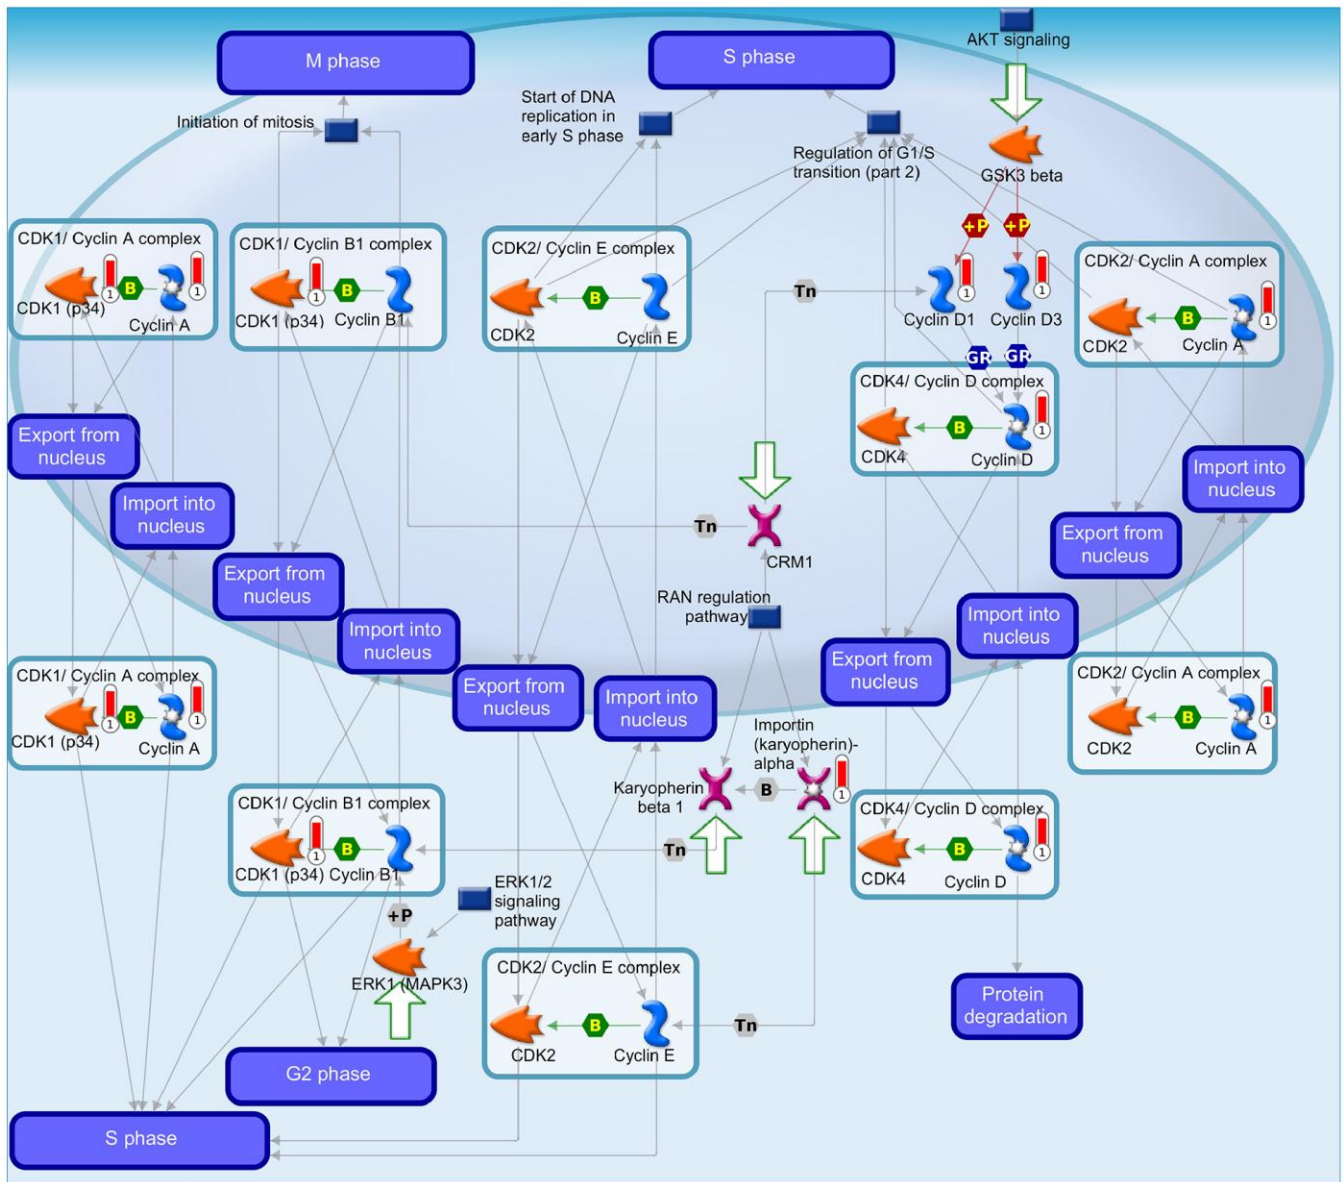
M phase

S phase

AKT signaling

Start of DNA replication in early S phase

Initiation of mitosis

Regulation of G1/S transition (part 2)

GSK3 beta

+P +P

CDK1/ Cyclin A complex
CDK1 (p34) B 1 Cyclin A

CDK1/ Cyclin B1 complex
CDK1 (p34) 1 B Cyclin B1

CDK2/ Cyclin E complex
CDK2 B Cyclin E

Tn

Cyclin D1 1 Cyclin D3 1

CDK2/ Cyclin A complex
CDK2 B Cyclin A 1

GR GR

CDK4/ Cyclin D complex
CDK4 B Cyclin D 1

Export from nucleus

Import into nucleus

Import into nucleus

Tn

CRM1

Export from nucleus

Export from nucleus

RAN regulation pathway

Import into nucleus

Import into nucleus

Export from nucleus

CDK1/ Cyclin A complex
CDK1 (p34) 1 B 1 Cyclin A

Export from nucleus

Import into nucleus

Importin (karyopherin)-alpha 1

CDK2/ Cyclin A complex
CDK2 B Cyclin A 1

Karyopherin beta 1

B

CDK1/ Cyclin B1 complex
CDK1 (p34) 1 B Cyclin B1

Tn

CDK4/ Cyclin D complex
CDK4 B Cyclin D 1

ERK1/2 signaling pathway

+P

ERK1 (MAPK3)

CDK2/ Cyclin E complex
CDK2 B Cyclin E

Tn

Protein degradation

G2 phase

S phase